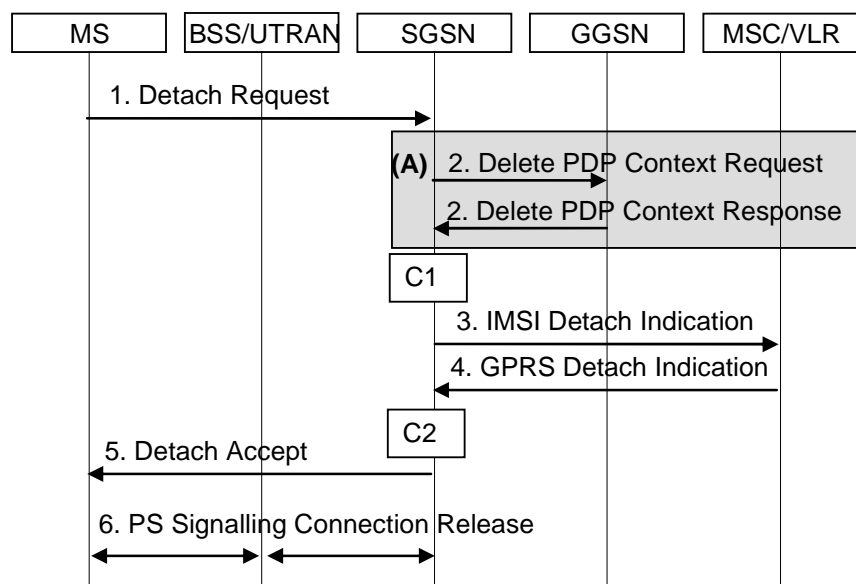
MS

BSS/UTRAN

SGSN

GGSN

MSC/VLR

1. Detach Request

(A) 2. Delete PDP Context Request

2. Delete PDP Context Response

C1

3. IMSI Detach Indication

4. GPRS Detach Indication

C2

5. Detach Accept

6. PS Signalling Connection Release